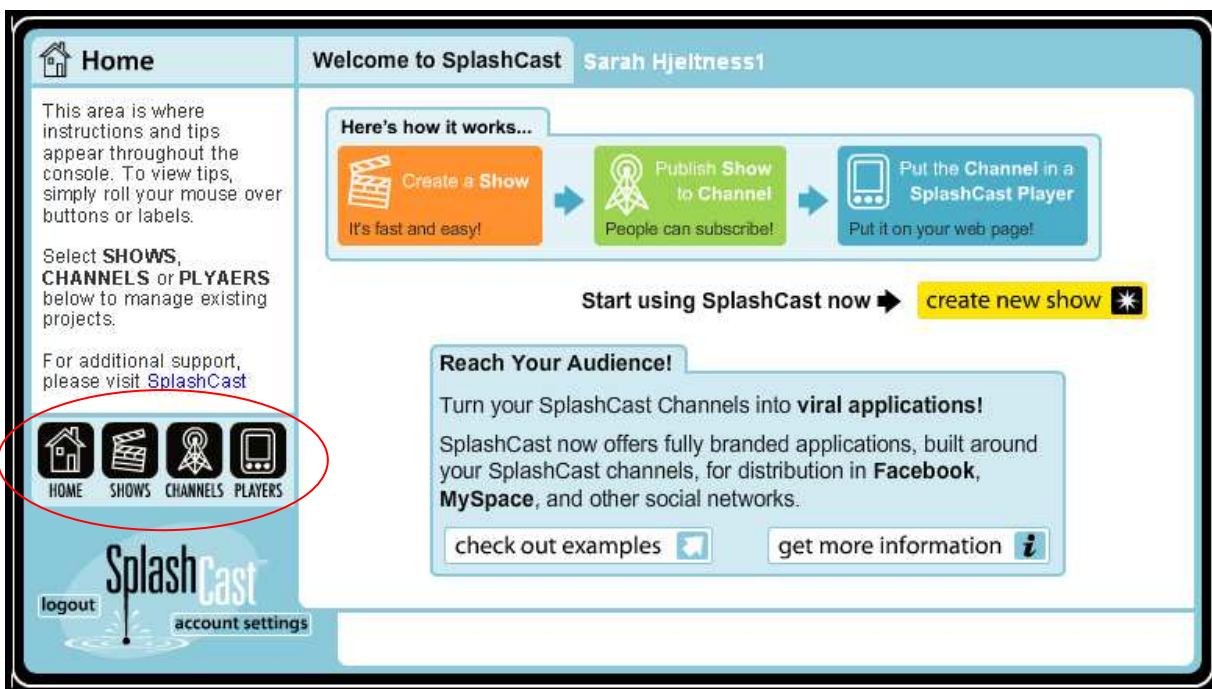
Home

This area is where instructions and tips appear throughout the console. To view tips, simply roll your mouse over buttons or labels.

Select **SHOWS**, **CHANNELS** or **PLYAERS** below to manage existing projects.

For additional support, please visit SplashCast

HOME SHOWS CHANNELS PLAYERS

SplashCast

logout

account settings

Welcome to SplashCast Sarah Hjeltness1

Here's how it works...

Create a Show
It's fast and easy!

Publish Show to Channel
People can subscribe!

Put the Channel in a SplashCast Player
Put it on your web page!

Start using SplashCast now create new show

Reach Your Audience!

Turn your SplashCast Channels into **viral applications!**

SplashCast now offers fully branded applications, built around your SplashCast channels, for distribution in **Facebook**, **MySpace**, and other social networks.

check out examples

get more information